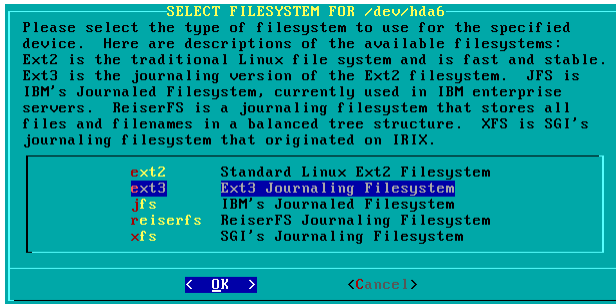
SELECT FILESYSTEM FOR /dev/hda6

Please select the type of filesystem to use for the specified device. Here are descriptions of the available filesystems: Ext2 is the traditional Linux file system and is fast and stable. Ext3 is the journaling version of the Ext2 filesystem. JFS is IBM's Journaled Filesystem, currently used in IBM enterprise servers. ReiserFS is a journaling filesystem that stores all files and filenames in a balanced tree structure. XFS is SGI's journaling filesystem that originated on IRIX.

| | |
|---|---|
| ext2 | Standard Linux Ext2 Filesystem |
| ext3 | Ext3 Journaling Filesystem |
| jfs | IBM's Journaled Filesystem |
| reiserfs | ReiserFS Journaling Filesystem |
| xfs | SGI's Journaling Filesystem |

< OK >   <Cancel>